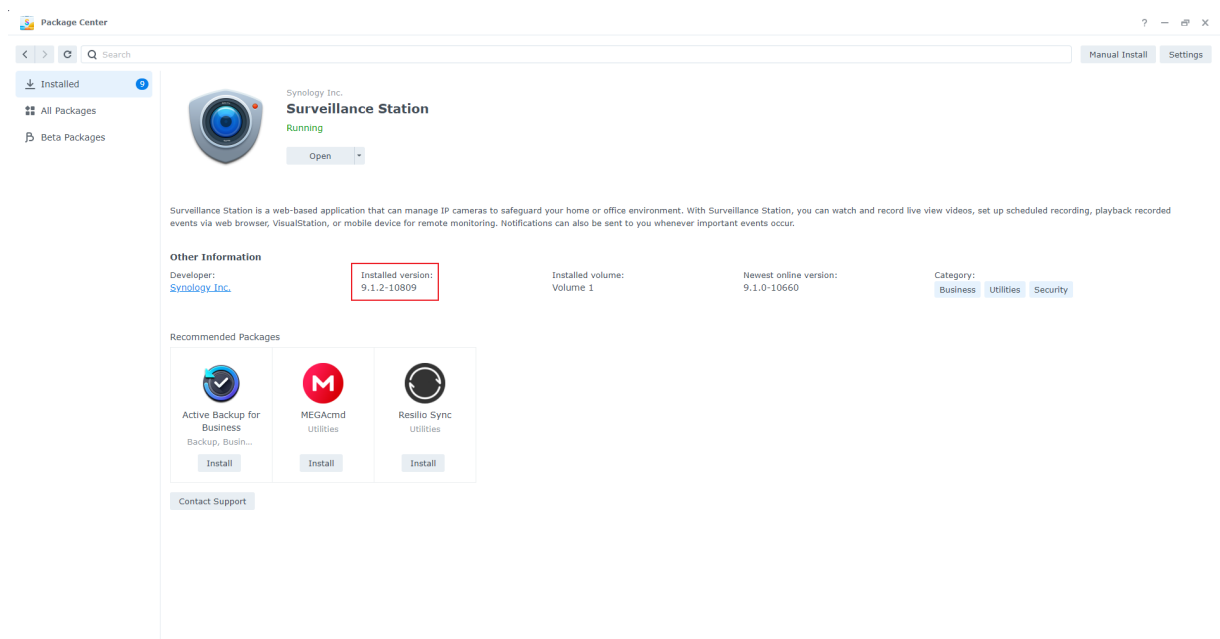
Package Center

? – ⧉ ×

Search

Manual Install Settings

Installed 9

All Packages

Beta Packages

Synology Inc.

Surveillance Station

Running

Open

Surveillance Station is a web-based application that can manage IP cameras to safeguard your home or office environment. With Surveillance Station, you can watch and record live view videos, set up scheduled recording, playback recorded events via web browser, VisualStation, or mobile device for remote monitoring. Notifications can also be sent to you whenever important events occur.

Other Information

| Developer: | Installed version: | Installed volume: | Newest online version: | Category: |
|---|---|---|---|---|
| Synology Inc. | 9.1.2-10809 | Volume 1 | 9.1.0-10660 | Business Utilities Security |

Recommended Packages

Active Backup for Business
Backup, Busin...
Install

MEGAcmd
Utilities
Install

Resilio Sync
Utilities
Install

Contact Support